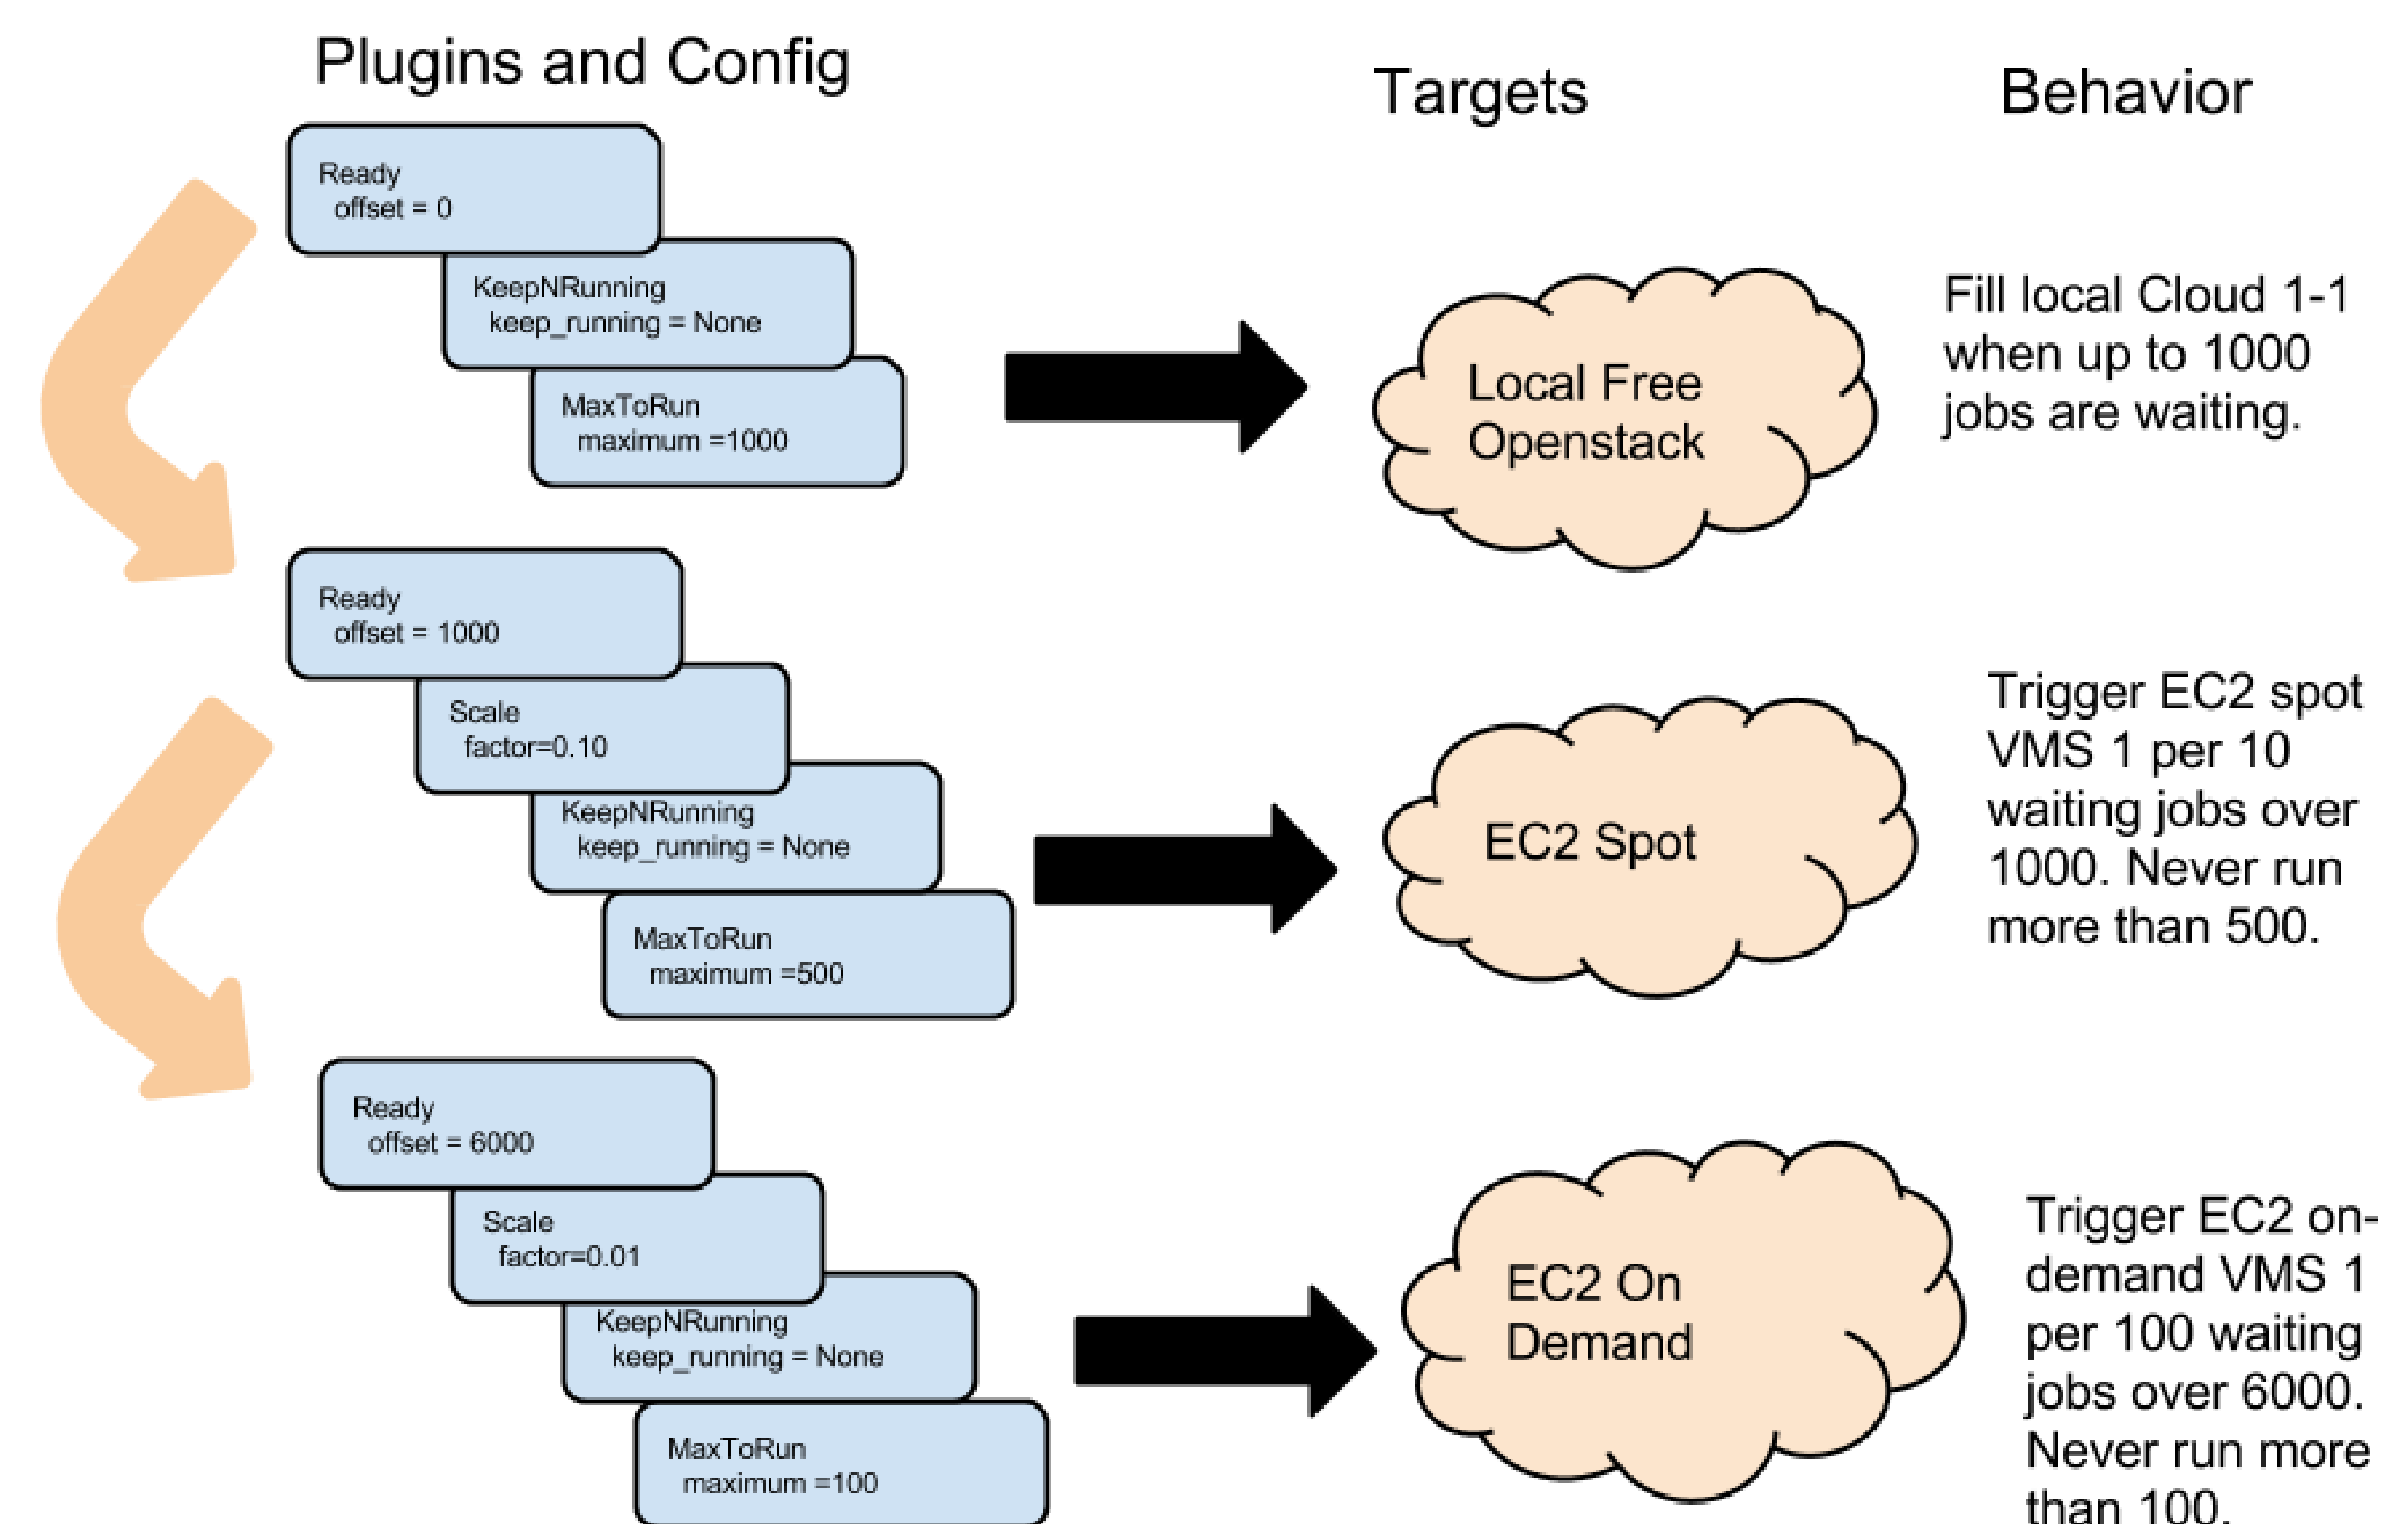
Plugins and Config

Targets

Behavior

Ready
offset = 0

KeepNRunning
keep_running = None

MaxToRun
maximum =1000

Local Free Openstack

Fill local Cloud 1-1 when up to 1000 jobs are waiting.

Ready
offset = 1000

Scale
factor=0.10

KeepNRunning
keep_running = None

MaxToRun
maximum =500

EC2 Spot

Trigger EC2 spot VMS 1 per 10 waiting jobs over 1000. Never run more than 500.

Ready
offset = 6000

Scale
factor=0.01

KeepNRunning
keep_running = None

MaxToRun
maximum =100

EC2 On Demand

Trigger EC2 on-demand VMS 1 per 100 waiting jobs over 6000. Never run more than 100.